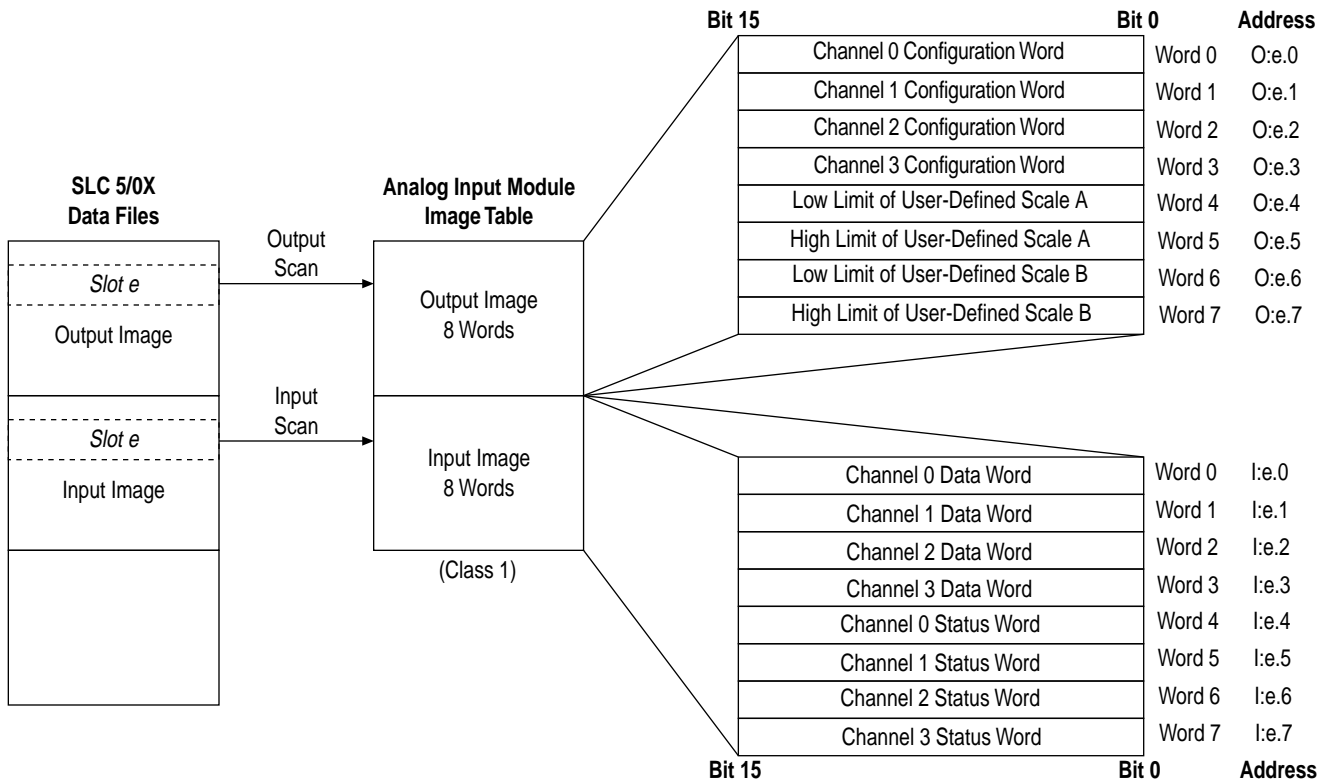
SLC 5/0X
Data Files

Slot e
Output Image

Slot e
Input Image

Output
Scan

Input
Scan

Analog Input Module
Image Table

Output Image
8 Words

Input Image
8 Words

(Class 1)

| Bit 15 | Bit 0 | Address |
|---|---|---|
| Channel 0 Configuration Word | Word 0 | O:e.0 |
| Channel 1 Configuration Word | Word 1 | O:e.1 |
| Channel 2 Configuration Word | Word 2 | O:e.2 |
| Channel 3 Configuration Word | Word 3 | O:e.3 |
| Low Limit of User-Defined Scale A | Word 4 | O:e.4 |
| High Limit of User-Defined Scale A | Word 5 | O:e.5 |
| Low Limit of User-Defined Scale B | Word 6 | O:e.6 |
| High Limit of User-Defined Scale B | Word 7 | O:e.7 |

| Channel 0 Data Word | Word 0 | I:e.0 |
|---|---|---|
| Channel 1 Data Word | Word 1 | I:e.1 |
| Channel 2 Data Word | Word 2 | I:e.2 |
| Channel 3 Data Word | Word 3 | I:e.3 |
| Channel 0 Status Word | Word 4 | I:e.4 |
| Channel 1 Status Word | Word 5 | I:e.5 |
| Channel 2 Status Word | Word 6 | I:e.6 |
| Channel 3 Status Word | Word 7 | I:e.7 |
| Bit 15 | Bit 0 | Address |